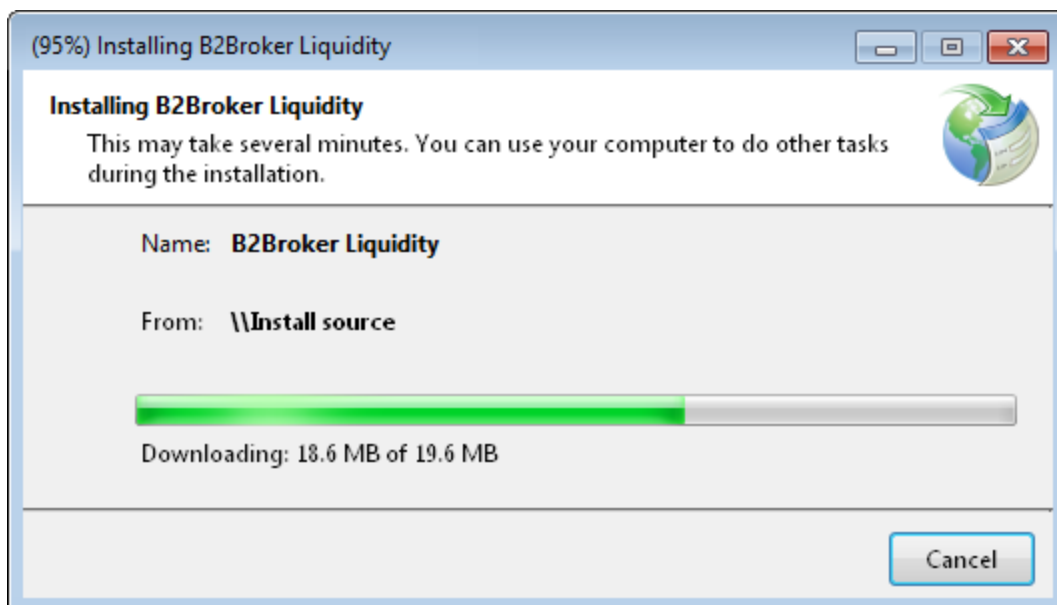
(95%) Installing B2Broker Liquidity

Installing B2Broker Liquidity

This may take several minutes. You can use your computer to do other tasks during the installation.

Name: B2Broker Liquidity

From: \\Install source

Downloading: 18.6 MB of 19.6 MB

Cancel